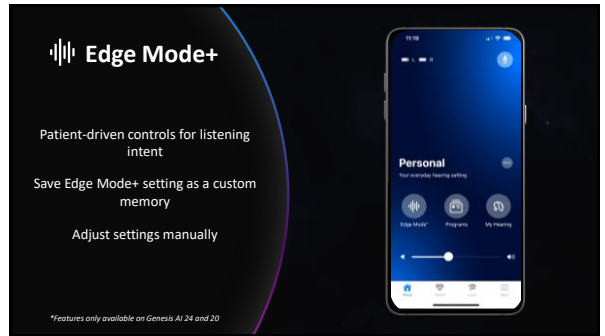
Edge Mode+

Patient-driven controls for listening intent

Save Edge Mode+ setting as a custom memory

Adjust settings manually

*Features only available on Genesis AI 24 and 20

11:19

L R

Personal

Your everyday hearing setting

Edge Mode+

Programs

My Hearing

Home

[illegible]

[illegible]

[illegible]